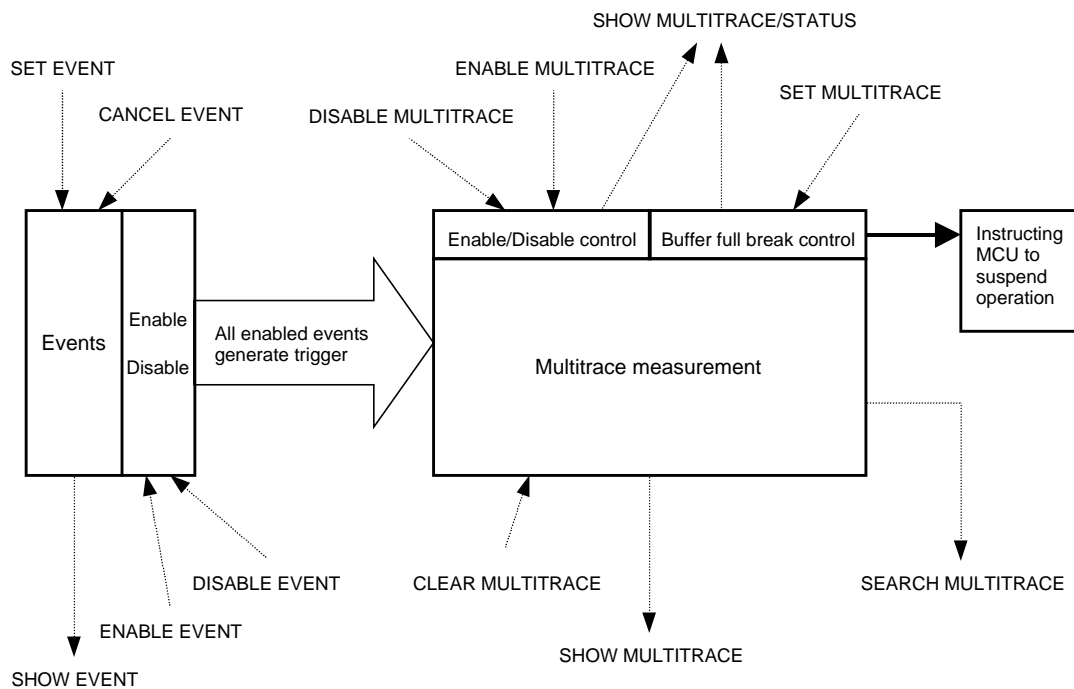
SHOW MULTITRACE/STATUS

SET EVENT

ENABLE MULTITRACE

SET MULTITRACE

CANCEL EVENT

DISABLE MULTITRACE

Enable/Disable control

Buffer full break control

Instructing MCU to suspend operation

Events

Enable

Disable

All enabled events generate trigger

Multitrace measurement

DISABLE EVENT

CLEAR MULTITRACE

SEARCH MULTITRACE

ENABLE EVENT

SHOW MULTITRACE

SHOW EVENT